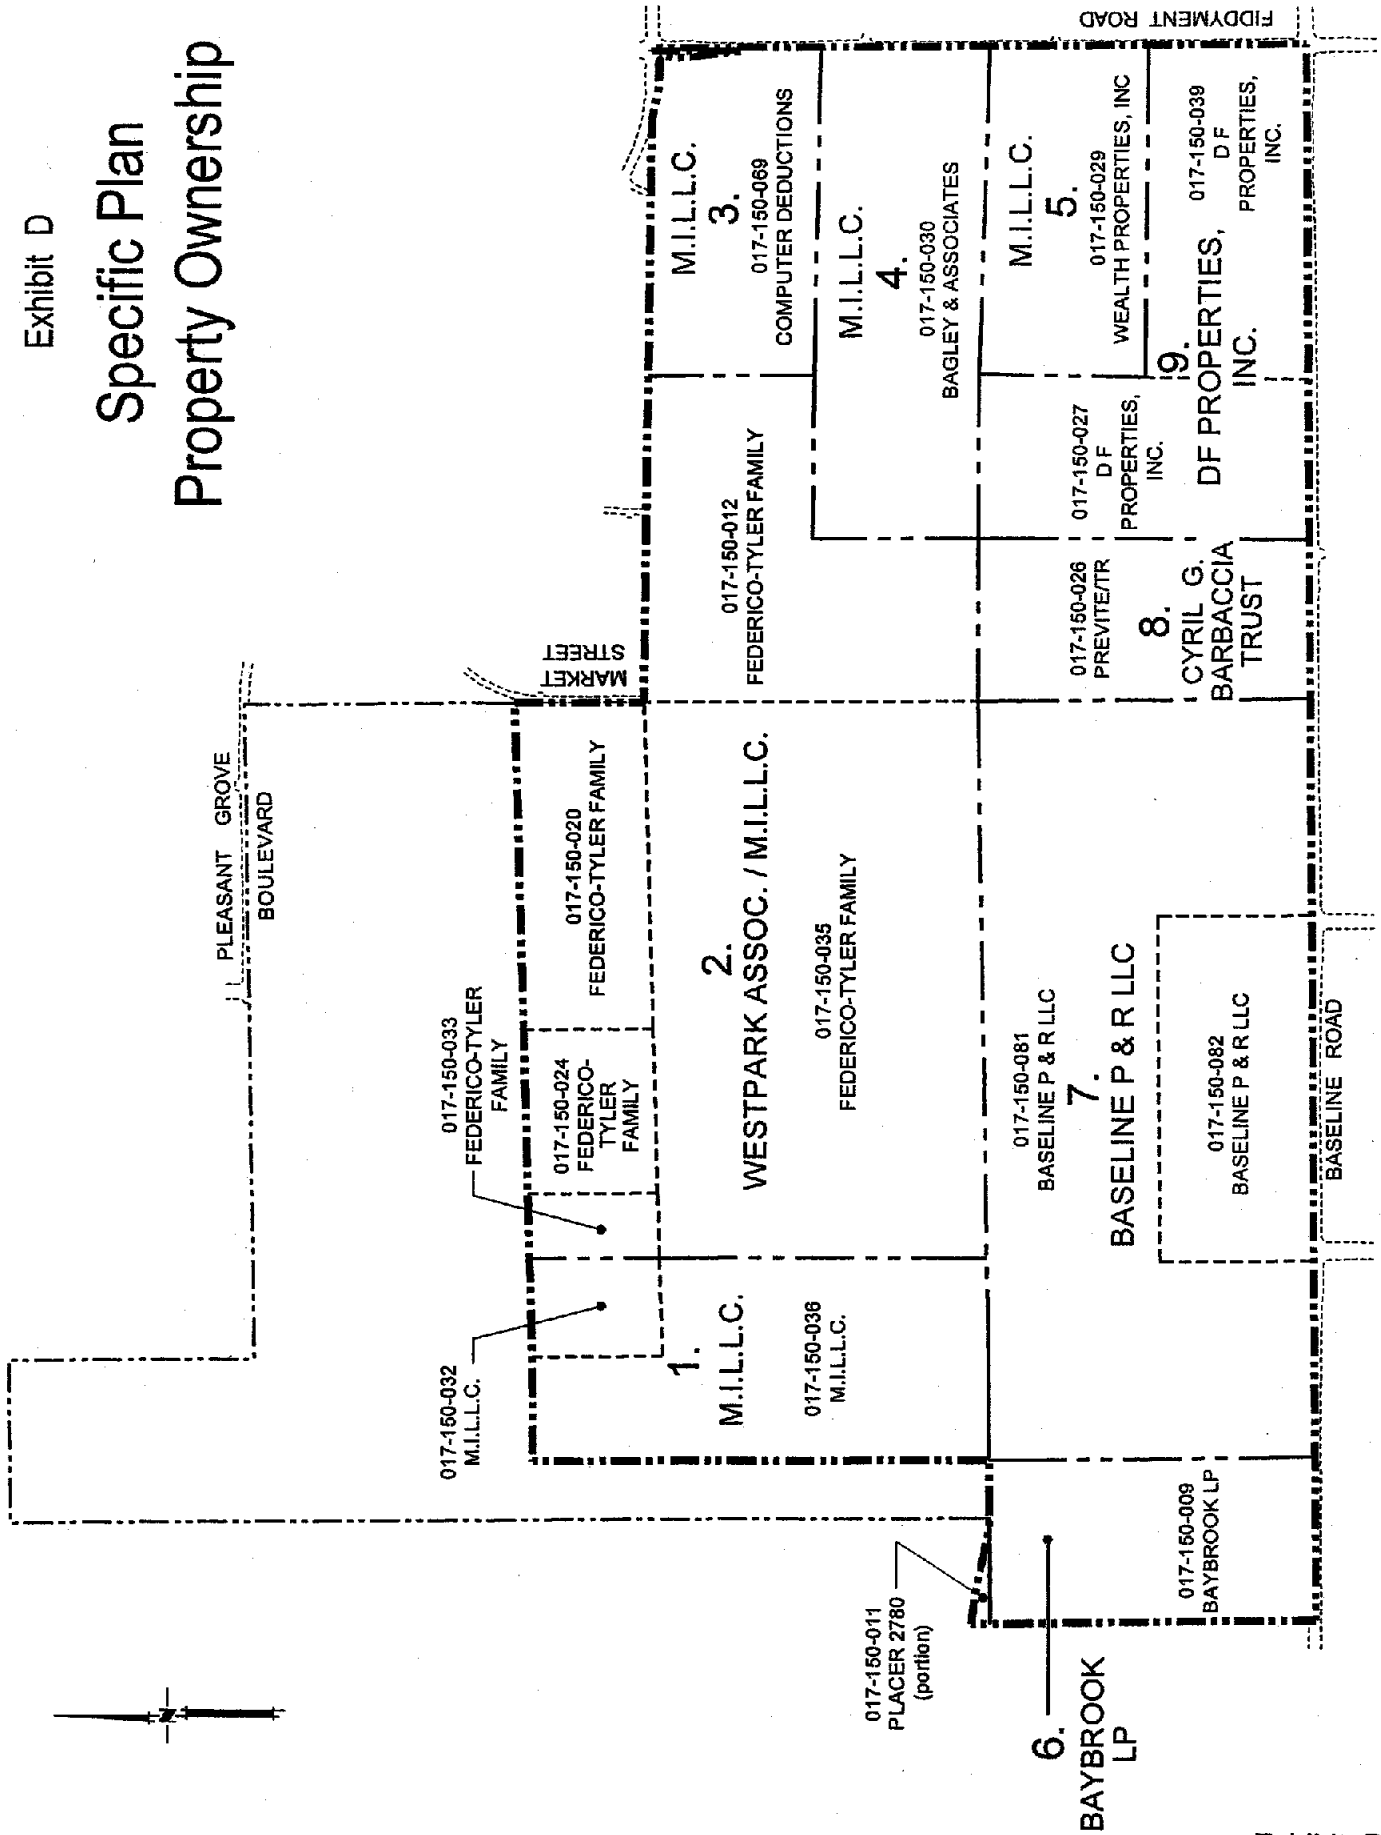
Exhibit D

Specific Plan
Property Ownership

FIDDYMENT ROAD

M.I.L.L.C.
3.
017-150-069
COMPUTER DEDUCTIONS

M.I.L.L.C.
4.
017-150-030
BAGLEY & ASSOCIATES

M.I.L.L.C.
5.
017-150-029
WEALTH PROPERTIES, INC

017-150-039
D F
PROPERTIES,
INC.

9.
DF PROPERTIES,
INC.

017-150-027
D F
PROPERTIES,
INC.

017-150-012
FEDERICO-TYLER FAMILY

MARKET
STREET

017-150-026
PREVITE/TR

8.
CYRIL G.
BARBACCIA
TRUST

PLEASANT GROVE
BOULEVARD

017-150-020
FEDERICO-TYLER FAMILY

2.
WESTPARK ASSOC. / M.I.L.L.C.

017-150-035
FEDERICO-TYLER FAMILY

017-150-033
FEDERICO-TYLER
FAMILY

017-150-024
FEDERICO-
TYLER
FAMILY

017-150-081
BASELINE P & R LLC
7.
BASELINE P & R LLC

017-150-082
BASELINE P & R LLC

BASELINE ROAD

017-150-032
M.I.L.L.C.

1.
M.I.L.L.C.

017-150-036
M.I.L.L.C.

017-150-009
BAYBROOK LP

017-150-011
PLACER 2780
(portion)

6.
BAYBROOK
LP

N